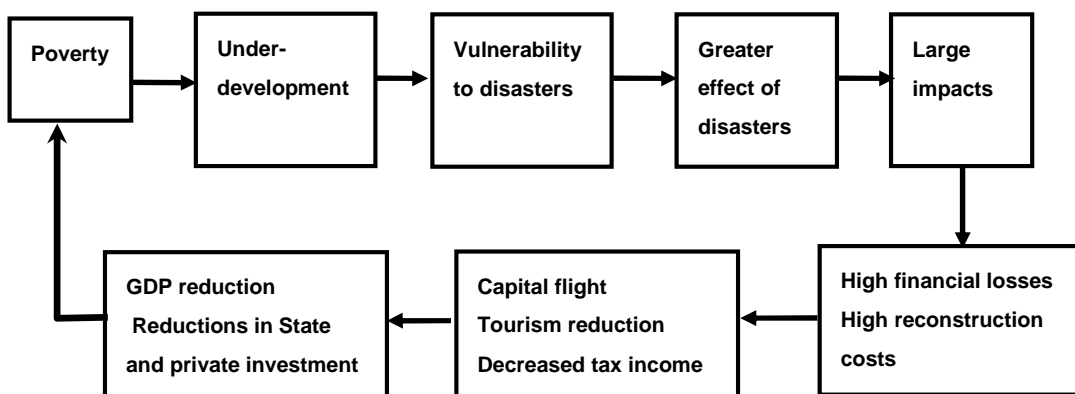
Poverty

Under-development

Vulnerability to disasters

Greater effect of disasters

Large impacts

High financial losses
High reconstruction costs

Capital flight
Tourism reduction
Decreased tax income

GDP reduction
Reductions in State and private investment